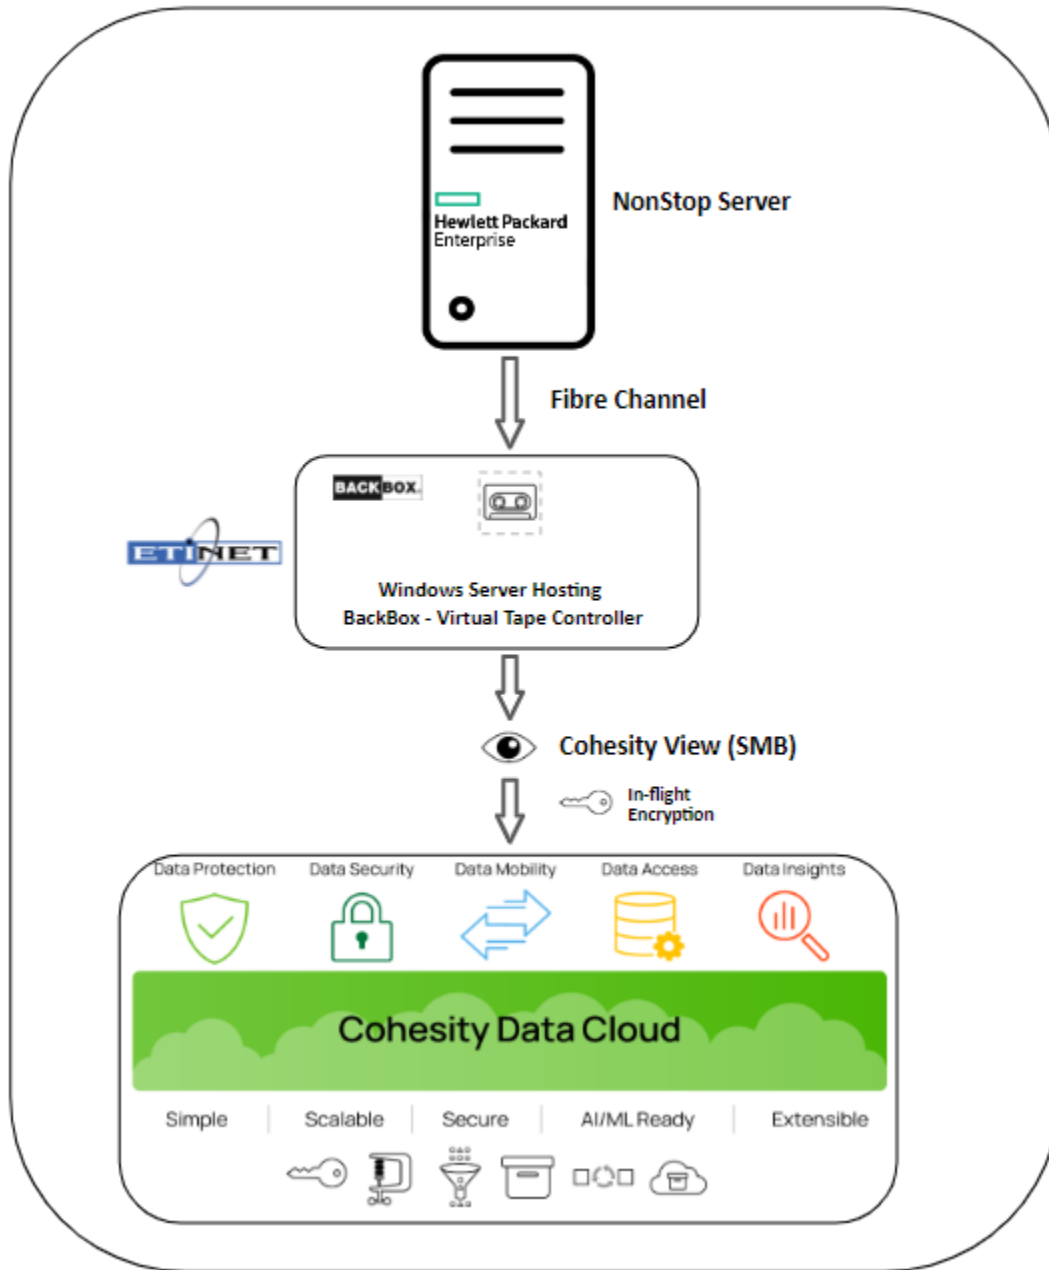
Hewlett Packard Enterprise

NonStop Server

Fibre Channel

BACKBOX.

ETINET

Windows Server Hosting
BackBox - Virtual Tape Controller

Cohesity View (SMB)

In-flight Encryption

Data Protection

Data Security

Data Mobility

Data Access

Data Insights

Cohesity Data Cloud

Simple | Scalable | Secure | AI/ML Ready | Extensible